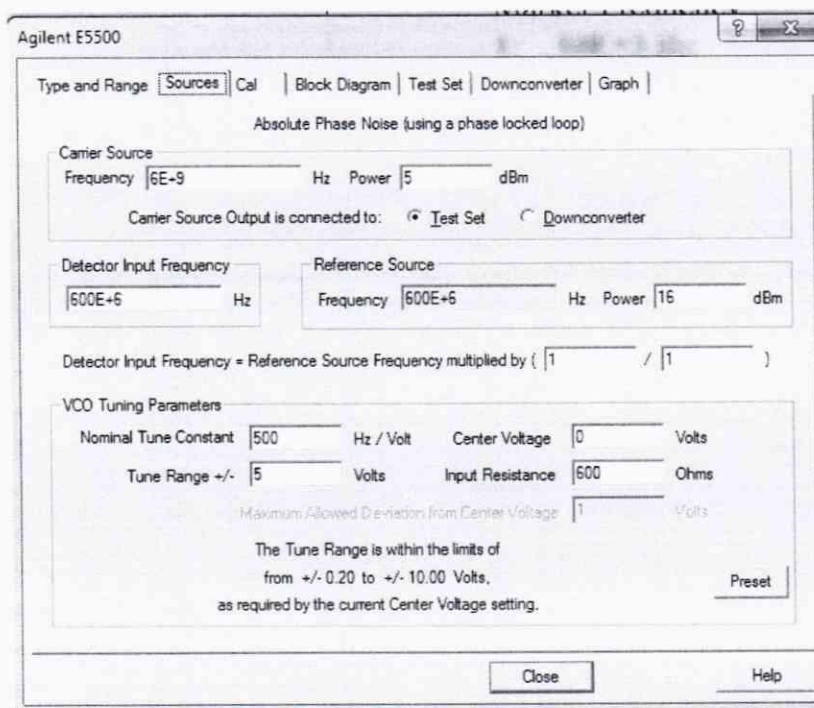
Agilent E5500

Type and Range | Sources | Cal | Block Diagram | Test Set | Downconverter | Graph |

Absolute Phase Noise (using a phase locked loop)

Carrier Source
Frequency 6E+9 Hz Power 5 dBm

Carrier Source Output is connected to: Test Set Downconverter

Detector Input Frequency
600E+6 Hz

Reference Source
Frequency 600E+6 Hz Power 16 dBm

Detector Input Frequency = Reference Source Frequency multiplied by ( 1 / 1 )

VCO Tuning Parameters
Nominal Tune Constant 500 Hz / Volt Center Voltage 0 Volts
Tune Range +/- 5 Volts Input Resistance 600 Ohms
Maximum Allowed Deviation from Center Voltage 1 Volts

The Tune Range is within the limits of
from +/- 0.20 to +/- 10.00 Volts,
as required by the current Center Voltage setting.

Preset

Close Help